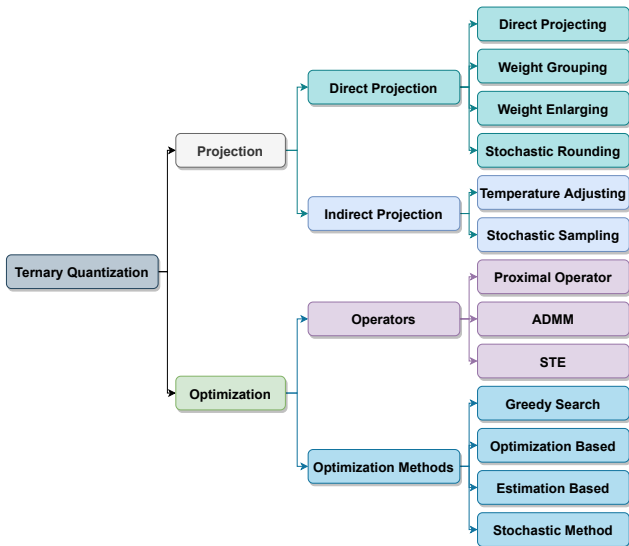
Ternary Quantization

Projection

Direct Projection

Direct Projecting

Weight Grouping

Weight Enlarging

Stochastic Rounding

Indirect Projection

Temperature Adjusting

Stochastic Sampling

Optimization

Operators

Proximal Operator

ADMM

STE

Optimization Methods

Greedy Search

Optimization Based

Estimation Based

Stochastic Method